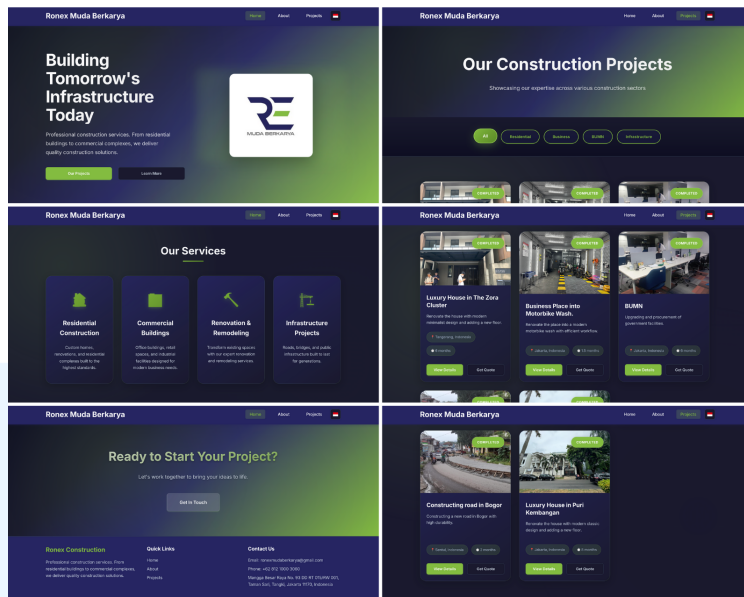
Ronex Muda Berkarya
Home About Projects

Building Tomorrow's Infrastructure Today

Professional construction services. From residential buildings to commercial complexes, we deliver quality construction solutions.

Our Projects
Learn More

RE
MUDA BERKARYA

Ronex Muda Berkarya
Home About Projects

Our Construction Projects

Showcasing our expertise across various construction sectors.

All Residential Business BUMN Infrastructure

COMPLETED COMPLETED COMPLETED

Ronex Muda Berkarya
Home About Projects

Our Services

Residential Construction
Custom homes, renovations, and residential complexes built to the highest standards.

Commercial Buildings
Office buildings, retail spaces, and industrial facilities designed for modern business needs.

Renovation & Remodeling
Transform existing spaces with our expert renovation and remodeling services.

Infrastructure Projects
Roads, bridges, and public infrastructure built to last for generations.

Ronex Muda Berkarya
Home About Projects

COMPLETED
Luxury House in The Zora Cluster
Renovate the house with modern minimalist design and adding a new floor.
Tangerang, Indonesia
6 months
View Details
Get Quote

COMPLETED
Business Place into Motorbike Wash.
Renovate the place into a modern motorbike wash with efficient workflow.
Jakarta, Indonesia
12 months
View Details
Get Quote

COMPLETED
BUMN
Upgrading and procurement of government fire cities.
Jakarta, Indonesia
8 months
View Details
Get Quote

Ronex Muda Berkarya
Home About Projects

Ready to Start Your Project?

Let's work together to bring your ideas to life.

Get In Touch

Ronex Construction
Professional construction services. From residential buildings to commercial complexes, we deliver quality construction solutions.

Quick Links
Home
About
Projects

Contact Us
Email: ronexmudaberkarya@gmail.com
Phone: +62 812 1300 3080
Mangga Besar Raya No. 36 RT 3/RW 001, Taman Sari, Tangki, Jakarta 11170, Indonesia

Ronex Muda Berkarya
Home About Projects

COMPLETED
Constructing road in Bogor
Constructing a new road in Bogor with high durability.
Bekasi, Indonesia
3 months
View Details
Get Quote

COMPLETED
Luxury House in Puri Kembangan
Renovate the house with modern classic design and adding a new floor.
Jakarta, Indonesia
6 months
View Details
Get Quote